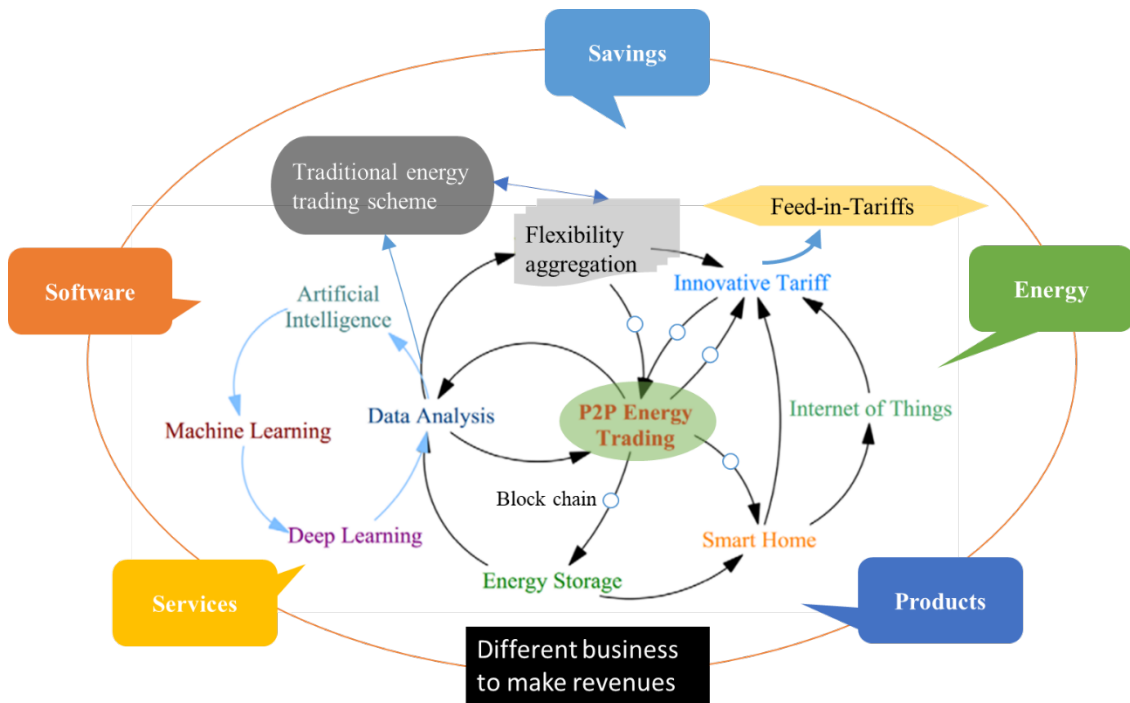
Savings

Traditional energy trading scheme

Flexibility aggregation

Feed-in-Tariffs

Software

Artificial Intelligence

Innovative Tariff

Energy

Machine Learning

Data Analysis

P2P Energy Trading

Internet of Things

Block chain

Deep Learning

Smart Home

Energy Storage

Services

Products

Different business to make revenues